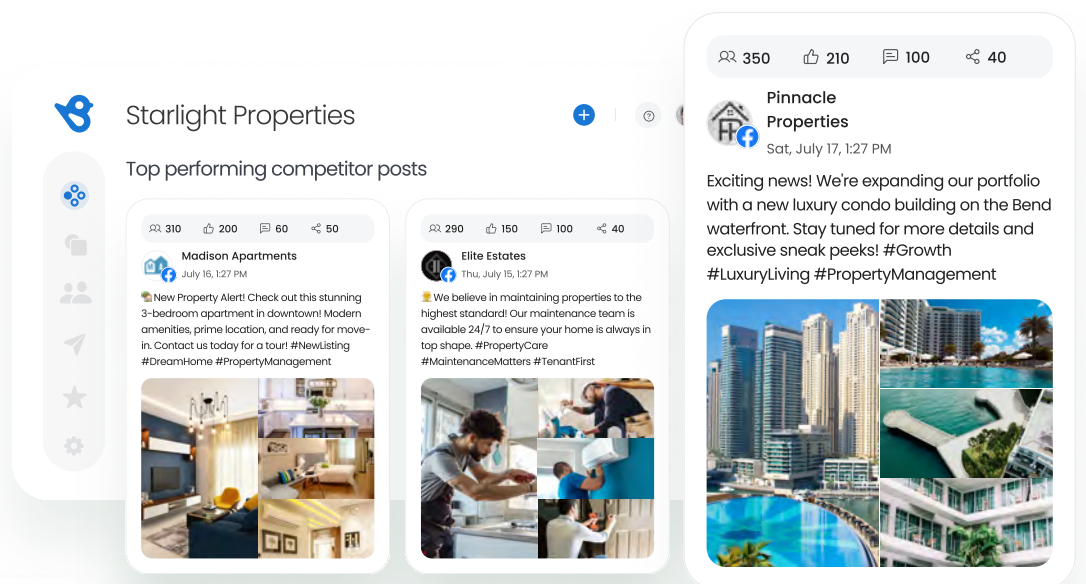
Starlight Properties

Top performing competitor posts

310 200 60 50

Madison Apartments
July 16, 1:27 PM

🏡New Property Alert! Check out this stunning 3-bedroom apartment in downtown! Modern amenities, prime location, and ready for move-in. Contact us today for a tour! #NewListing #DreamHome #PropertyManagement

290 150 100 40

Elite Estates
Thu, July 15, 1:27 PM

👷We believe in maintaining properties to the highest standard! Our maintenance team is available 24/7 to ensure your home is always in top shape. #PropertyCare #MaintenanceMatters #TenantFirst

350 210 100 40

Pinnacle Properties
Sat, July 17, 1:27 PM

Exciting news! We're expanding our portfolio with a new luxury condo building on the Bend waterfront. Stay tuned for more details and exclusive sneak peeks! #Growth #LuxuryLiving #PropertyManagement